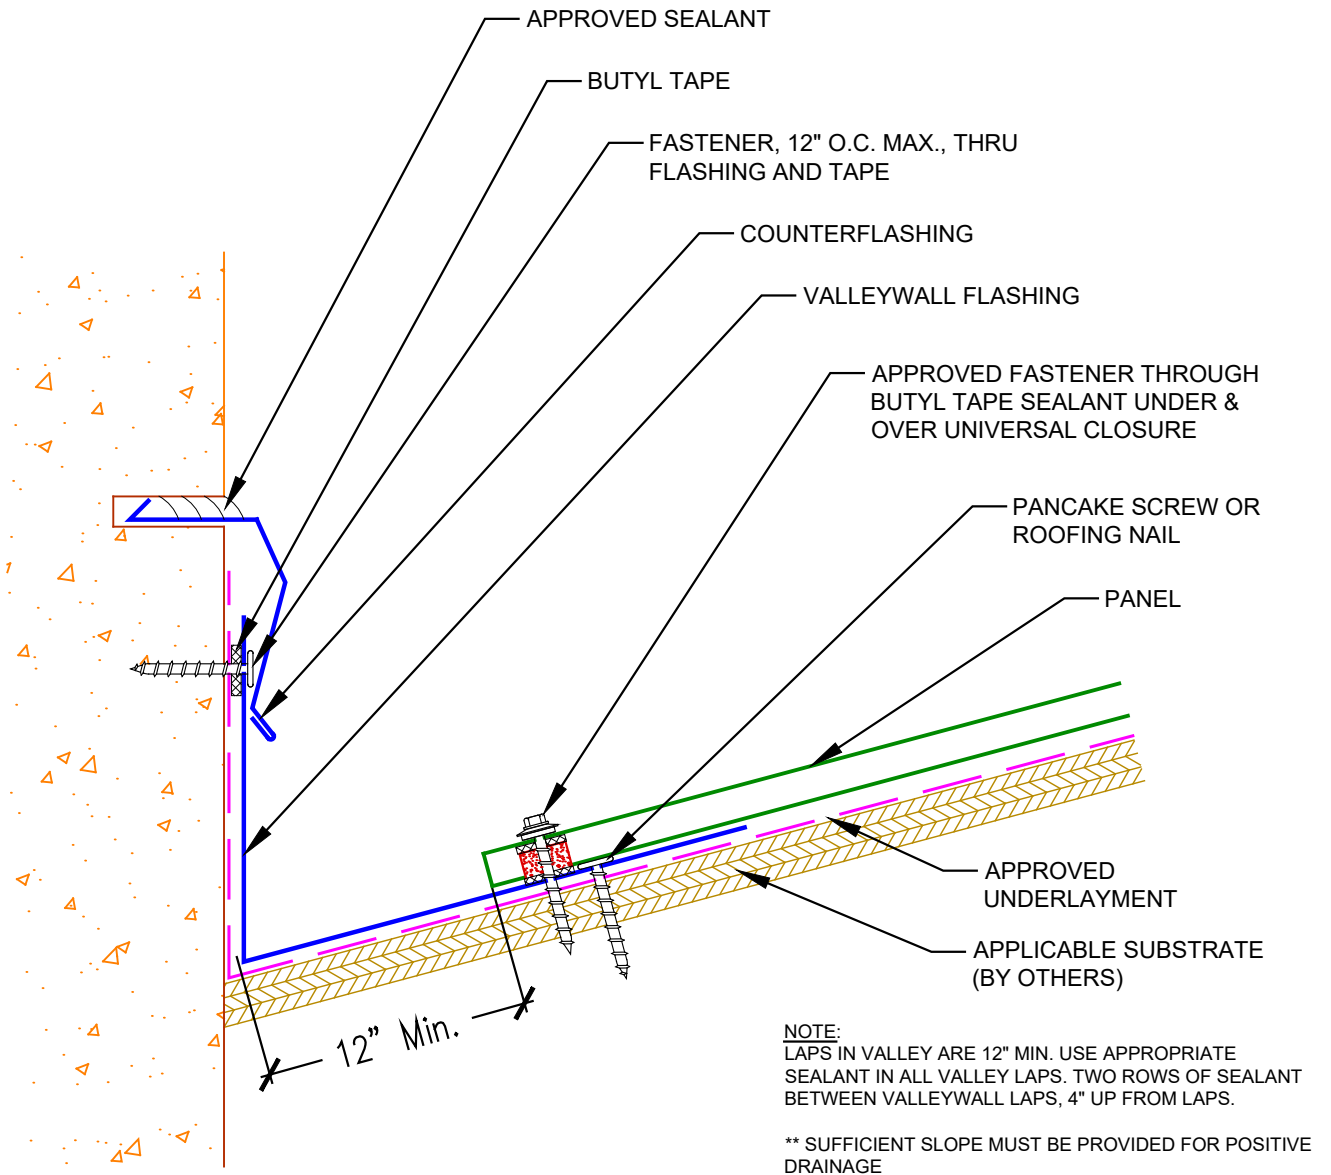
APPROVED SEALANT

BUTYL TAPE

FASTENER, 12" O.C. MAX., THRU FLASHING AND TAPE

COUNTERFLASHING

VALLEYWALL FLASHING

APPROVED FASTENER THROUGH BUTYL TAPE SEALANT UNDER & OVER UNIVERSAL CLOSURE

PANCAKE SCREW OR ROOFING NAIL

PANEL

APPROVED UNDERLAYMENT

APPLICABLE SUBSTRATE (BY OTHERS)

12" Min.

NOTE:
LAPS IN VALLEY ARE 12" MIN. USE APPROPRIATE SEALANT IN ALL VALLEY LAPS. TWO ROWS OF SEALANT BETWEEN VALLEYWALL LAPS, 4" UP FROM LAPS.

** SUFFICIENT SLOPE MUST BE PROVIDED FOR POSITIVE DRAINAGE